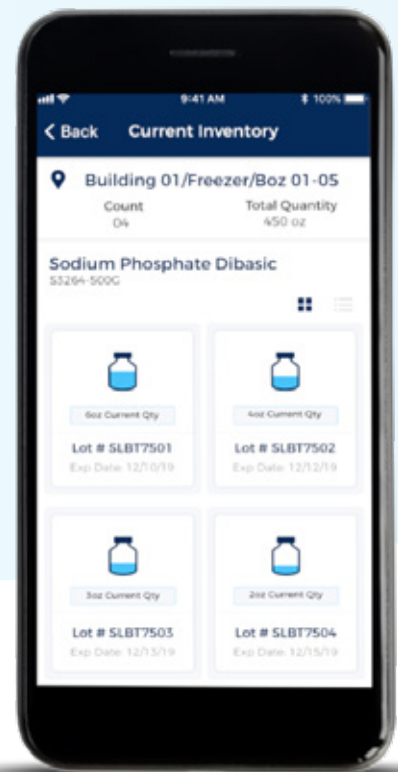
9:41 AM
100%
< Back Current Inventory

Building 01/Freezer/Boz 01-05
Count
04
Total Quantity
450 oz

Sodium Phosphate Dibasic
S5264-500G

6oz Current Qty
Lot # SLBT7501
Exp Date: 12/10/19

4oz Current Qty
Lot # SLBT7502
Exp Date: 12/12/19

3oz Current Qty
Lot # SLBT7503
Exp Date: 12/13/19

2oz Current Qty
Lot # SLBT7504
Exp Date: 12/15/19